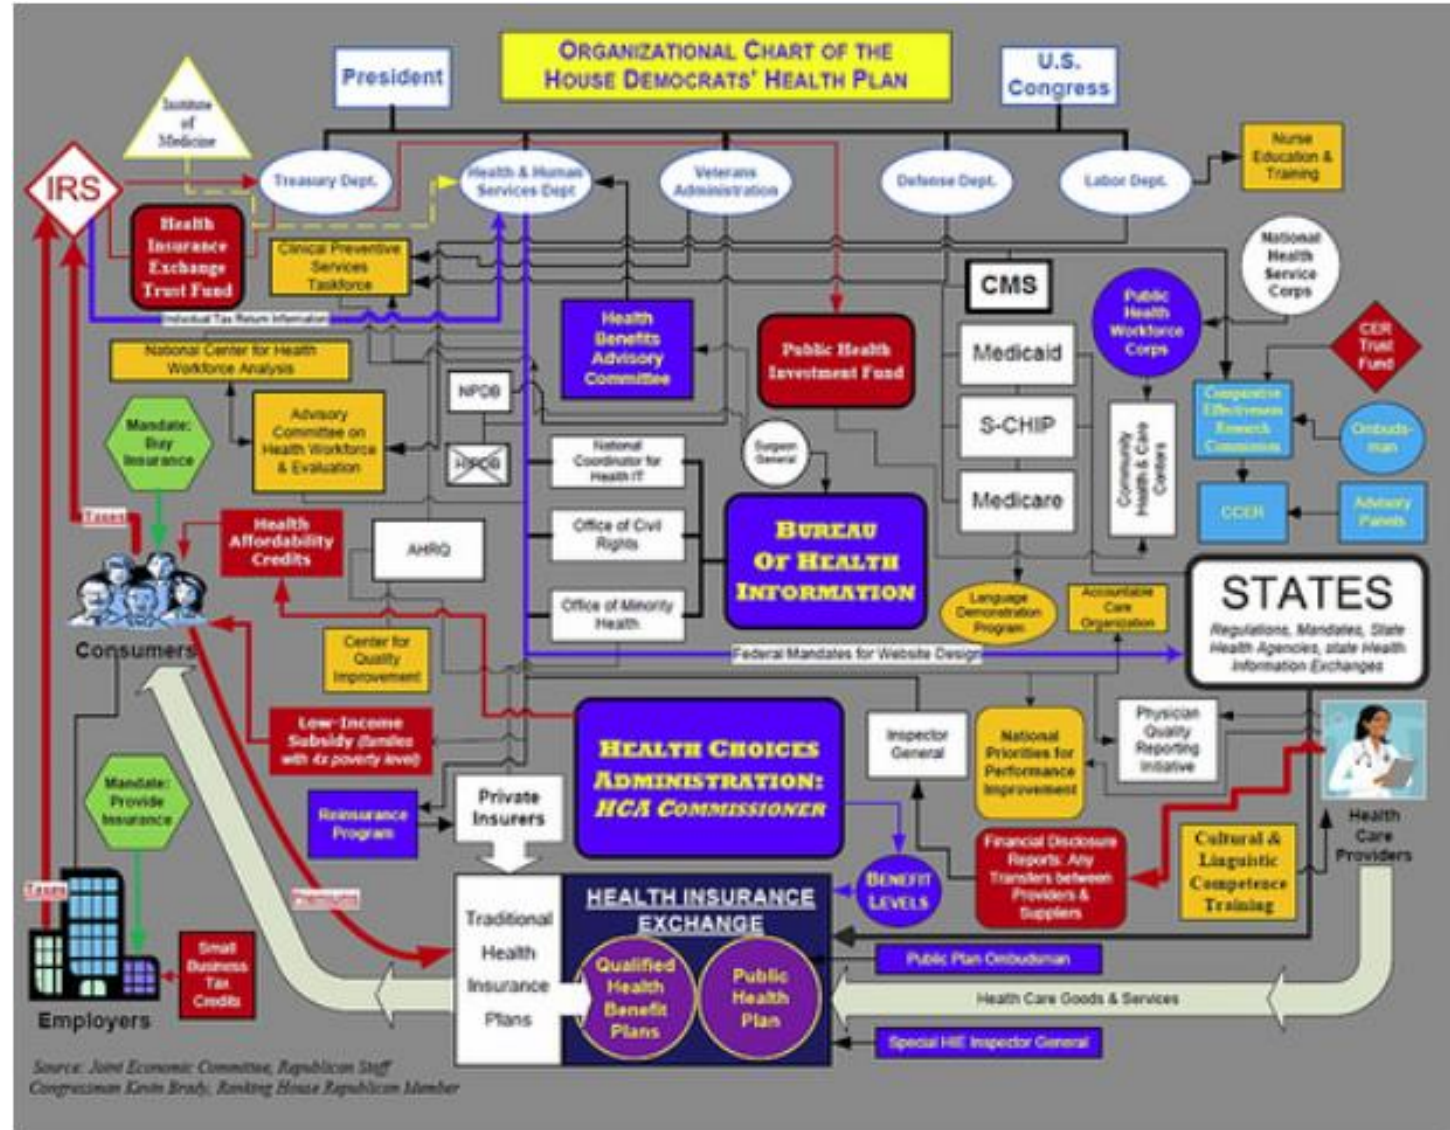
ORGANIZATIONAL CHART OF THE HOUSE DEMOCRATS' HEALTH PLAN

President

U.S. Congress

Institute of Medicine

IRS

Treasury Dept.

Health & Human Services Dept

Veterans Administration

Defense Dept.

Labor Dept.

Nurse Education & Training

Health Insurance Exchange Trust Fund

Clinical Preventive Services Taskforce

Individual Tax Return Information

National Health Service Corps

CMS

Public Health Workforce Corps

CER Trust Fund

Health Benefits Advisory Committee

Public Health Investment Fund

Medicaid

National Center for Health Workforce Analysis

NPDB

Comparative Effectiveness Research Commission

Ombudsman

Mandate: Buy Insurance

Advisory Committee on Health Workforce & Evaluation

HIPDB

National Coordinator for Health IT

Surgeon General

S-CHIP

Community Health Care Centers

Medicare

CCER

Advisory Panels

Taxes

Health Affordability Credits

AHRQ

Office of Civil Rights

BUREAU OF HEALTH INFORMATION

Consumers

Office of Minority Health

Language Demonstration Program

Accountable Care Organization

STATES

Regulations, Mandates, State Health Agencies, state Health Information Exchanges

Center for Quality Improvement

Federal Mandates for Website Design

Low-Income Subsidy (families with 4x poverty level)

HEALTH CHOICES ADMINISTRATION: HCA COMMISSIONER

Inspector General

National Priorities for Performance Improvement

Physician Quality Reporting Initiative

Mandate: Provide Insurance

Reinsurance Program

Private Insurers

Health Care Providers

Financial Disclosure Reports: Any Transfers between Providers & Suppliers

Cultural & Linguistic Competence Training

Taxes

Premiums

Traditional Health Insurance Plans

HEALTH INSURANCE EXCHANGE

Qualified Health Benefit Plans

Public Health Plan

BENEFIT LEVELS

Public Plan Ombudsman

Health Care Goods & Services

Small Business Tax Credits

Employers

Special HIE Inspector General

Source: Joint Economic Committee, Republican Staff
Congressman Kevin Brady, Ranking House Republican Member